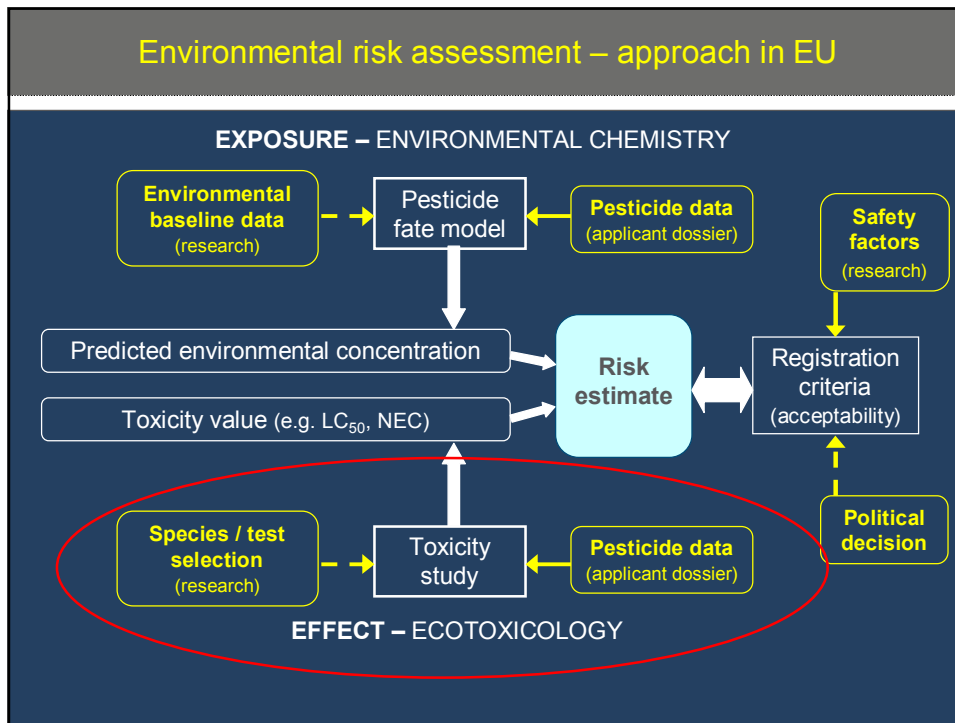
Environmental risk assessment – approach in EU

EXPOSURE – ENVIRONMENTAL CHEMISTRY

Environmental baseline data (research)

Pesticide fate model

Pesticide data (applicant dossier)

Safety factors (research)

Predicted environmental concentration

Risk estimate

Registration criteria (acceptability)

Toxicity value (e.g. $LC_{50}$, NEC)

Species / test selection (research)

Toxicity study

Pesticide data (applicant dossier)

Political decision

EFFECT – ECOTOXICOLOGY